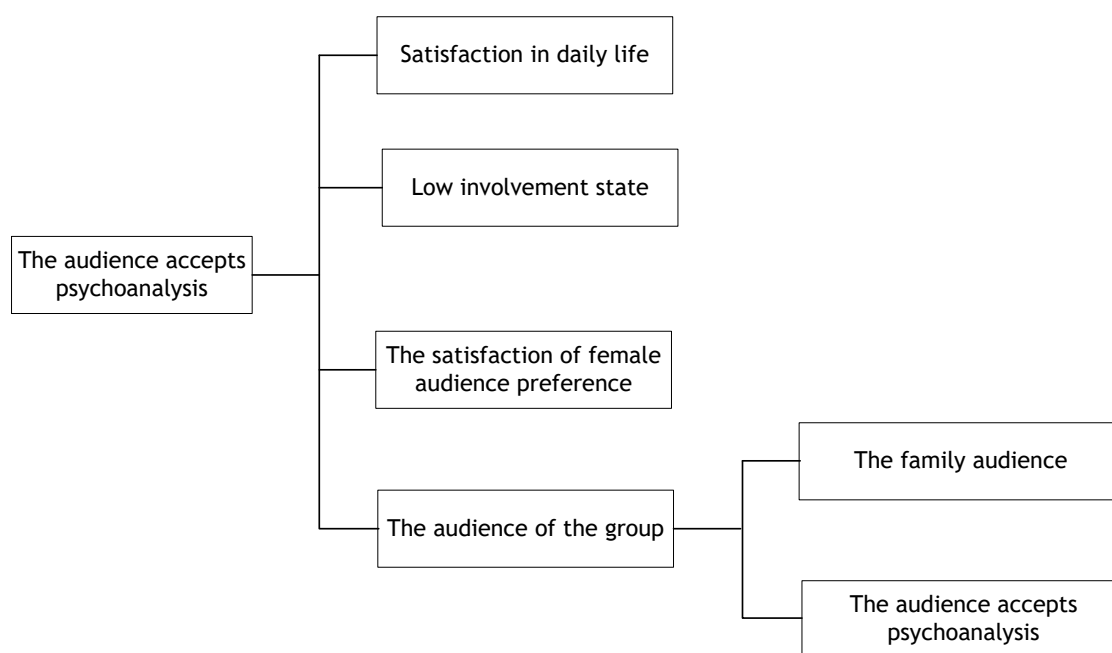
The audience accepts psychoanalysis

Satisfaction in daily life

Low involvement state

The satisfaction of female audience preference

The audience of the group

The family audience

The audience accepts psychoanalysis